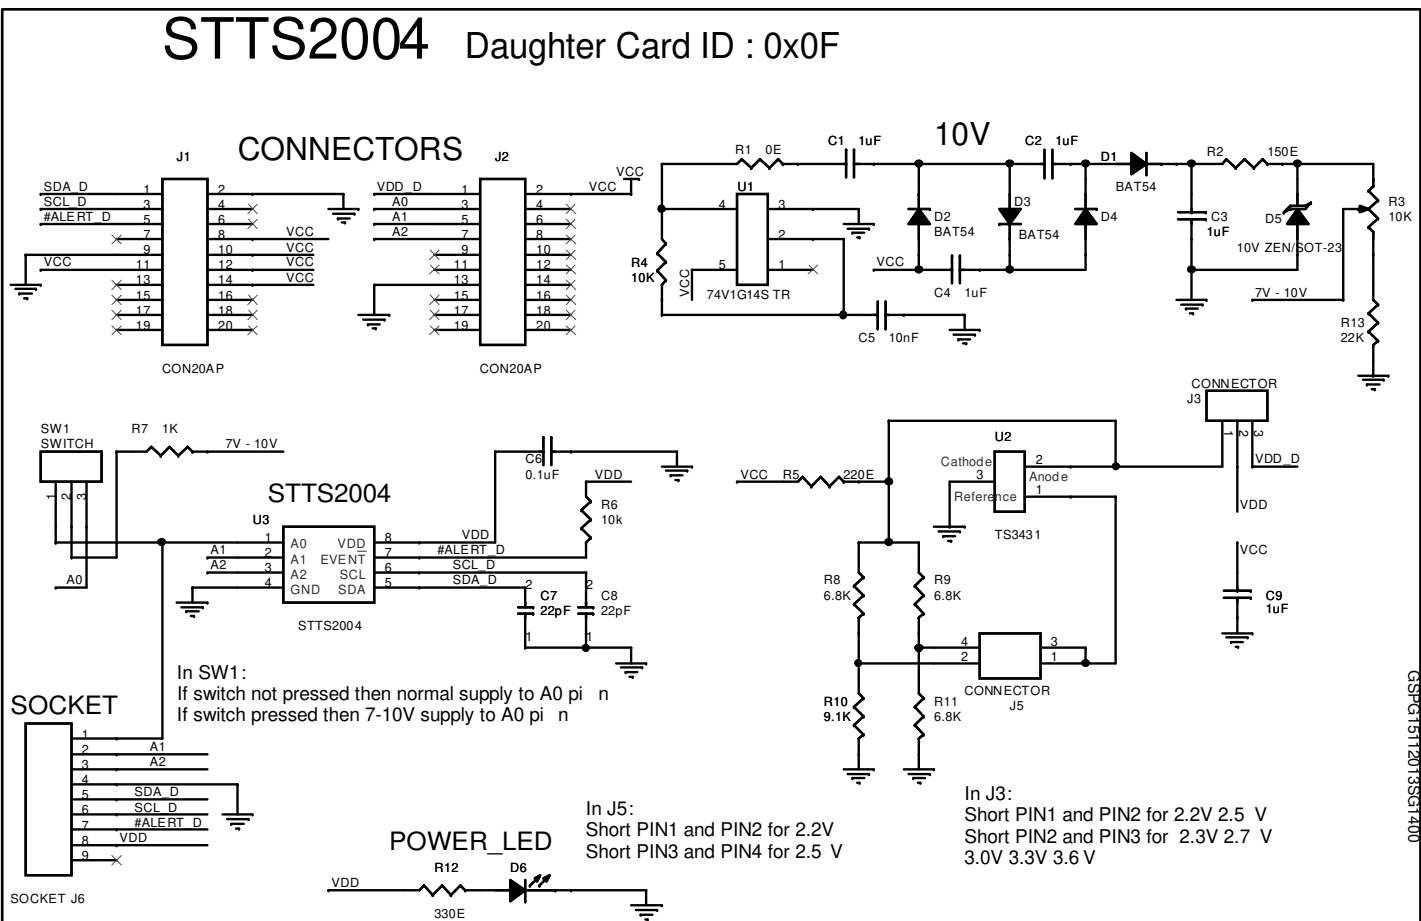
STTS2004 Daughter Card ID : 0x0F

CONNECTORS

J1
SDA_D 1 2
SCL_D 3 4
#ALERT_D 5 6
7 8 VCC
9 10 VCC
VCC 11 12 VCC
13 14 VCC
15 16
17 18
19 20
CON20AP

J2
VDD_D 1 2 VCC VCC
A0 3 4
A1 5 6
A2 7 8
9 10
11 12
13 14
15 16
17 18
19 20
CON20AP

R1 0E
C1 1uF
10V
C2 1uF
D1
BAT54
R2 150E
U1
4 3
2
5 1
VCC
74V1G14S TR
R4 10K
D2 BAT54
D3 BAT54
D4
VCC
C4 1uF
C5 10nF
C3 1uF
D5
10V ZEN/SOT-23
R3 10K
7V - 10V
R13 22K

CONNECTOR
J3
1 2 3
VDD_D
VDD

SW1
SWITCH
1 2 3
R7 1K
7V - 10V
A0

C6 0.1uF
VDD
R6 10k

STTS2004
U3
1 A0 VDD 8 VDD
A1 2 A1 EVENT 7 #ALERT_D
A2 3 A2 SCL 6 SCL_D
4 GND SDA 5 SDA_D
STTS2004
C7 22pF
C8 22pF
2 2
1 1

VCC R5 220E
U2
Cathode 3
2 Anode
Reference 1
TS3431

VCC
C9 1uF

R8 6.8K
R9 6.8K
4 3
2 1
CONNECTOR
J5
R10 9.1K
R11 6.8K

In SW1:
If switch not pressed then normal supply to A0 pi n
If switch pressed then 7-10V supply to A0 pi n

SOCKET
1
2 A1
3 A2
4
5 SDA_D
6 SCL_D
7 #ALERT_D
8 VDD
9
SOCKET J6

In J5:
Short PIN1 and PIN2 for 2.2V
Short PIN3 and PIN4 for 2.5 V

POWER_LED
VDD
R12
330E
D6

In J3:
Short PIN1 and PIN2 for 2.2V 2.5 V
Short PIN2 and PIN3 for 2.3V 2.7 V
3.0V 3.3V 3.6 V

GSPG1511201 3SG1400